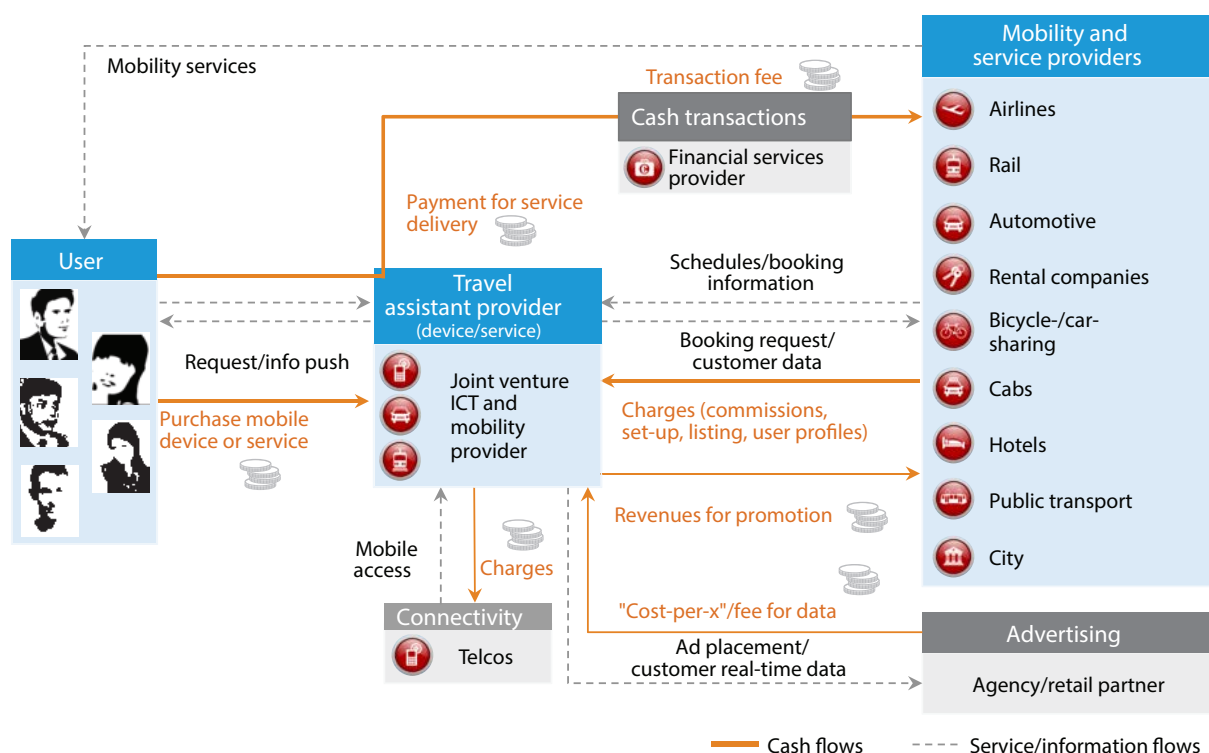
Mobility services

Transaction fee

Cash transactions

Financial services provider

Mobility and service providers

Airlines

Rail

Automotive

Rental companies

Bicycle-/car-sharing

Cabs

Hotels

Public transport

City

Payment for service delivery

User

Travel assistant provider (device/service)

Schedules/booking information

Booking request/ customer data

Request/info push

Joint venture ICT and mobility provider

Purchase mobile device or service

Charges (commissions, set-up, listing, user profiles)

Revenues for promotion

Mobile access

Charges

"Cost-per-x"/fee for data

Connectivity

Telcos

Ad placement/ customer real-time data

Advertising

Agency/retail partner

Cash flows

Service/information flows